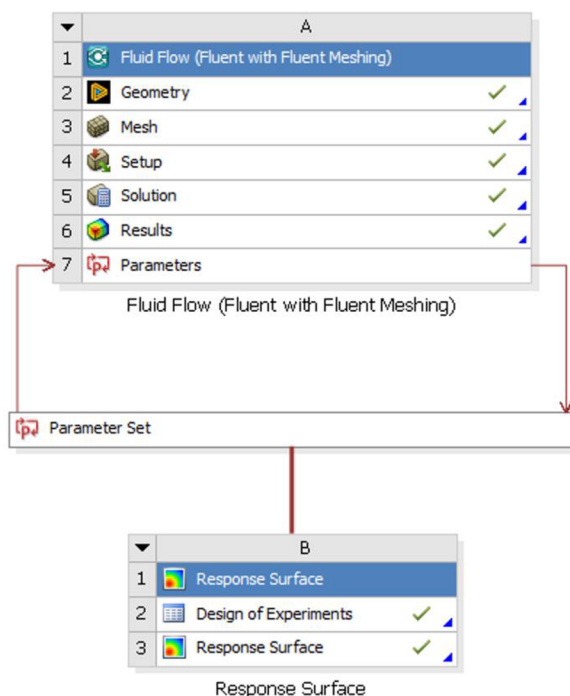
| ▼ | A |
|---|---|
| 1 | Fluid Flow (Fluent with Fluent Meshing) |
| 2 | Geometry |
| 3 | Mesh |
| 4 | Setup |
| 5 | Solution |
| 6 | Results |
| 7 | Parameters |

Fluid Flow (Fluent with Fluent Meshing)

Parameter Set

| ▼ | B |
|---|---|
| 1 | Response Surface |
| 2 | Design of Experiments |
| 3 | Response Surface |

Response Surface